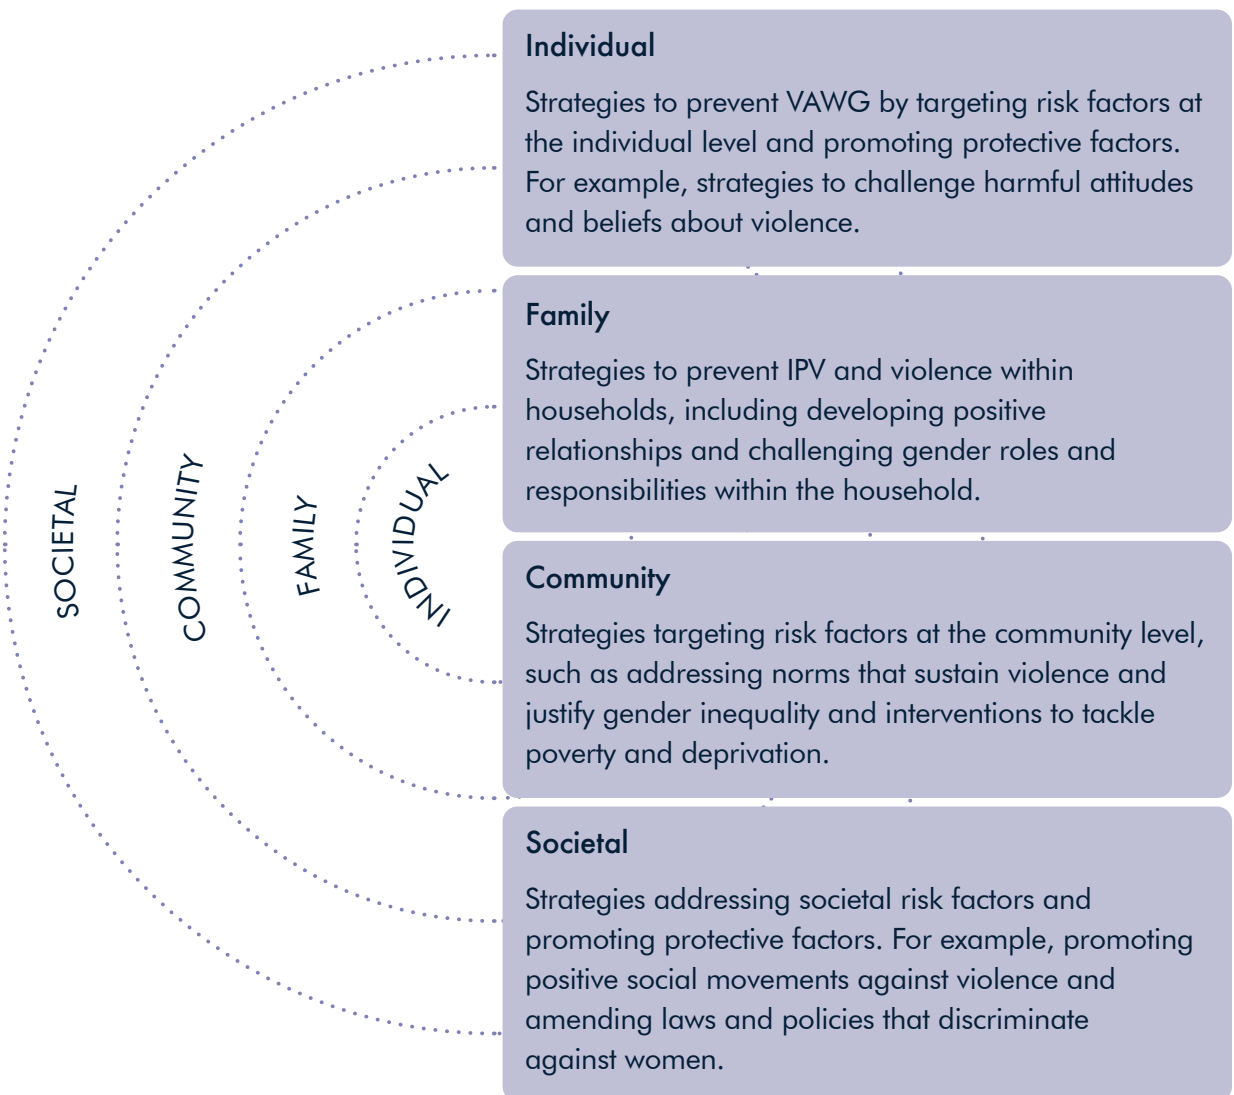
SOCIETAL

COMMUNITY

FAMILY

INDIVIDUAL

Individual

Strategies to prevent VAWG by targeting risk factors at the individual level and promoting protective factors. For example, strategies to challenge harmful attitudes and beliefs about violence.

Family

Strategies to prevent IPV and violence within households, including developing positive relationships and challenging gender roles and responsibilities within the household.

Community

Strategies targeting risk factors at the community level, such as addressing norms that sustain violence and justify gender inequality and interventions to tackle poverty and deprivation.

Societal

Strategies addressing societal risk factors and promoting protective factors. For example, promoting positive social movements against violence and amending laws and policies that discriminate against women.